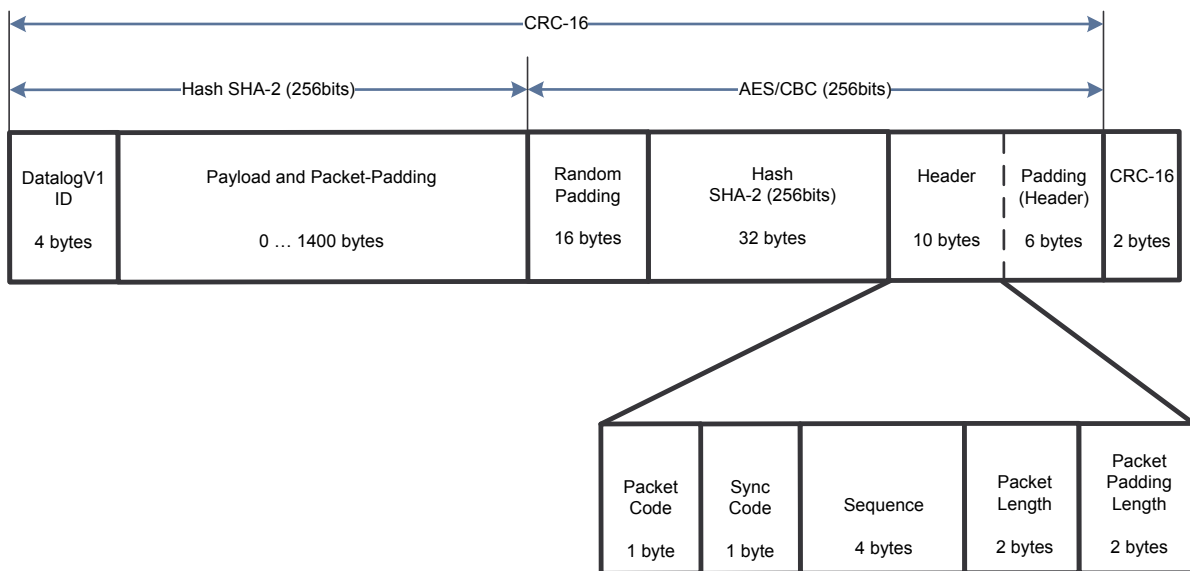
CRC-16

Hash SHA-2 (256bits)

AES/CBC (256bits)

| DatalogV1 ID 4 bytes | Payload and Packet-Padding 0 … 1400 bytes | Random Padding 16 bytes | Hash SHA-2 (256bits) 32 bytes | Header 10 bytes | Padding (Header) 6 bytes | CRC-16 2 bytes |
|---|---|---|---|---|---|---|

| Packet Code 1 byte | Sync Code 1 byte | Sequence 4 bytes | Packet Length 2 bytes | Packet Padding Length 2 bytes |
|---|---|---|---|---|